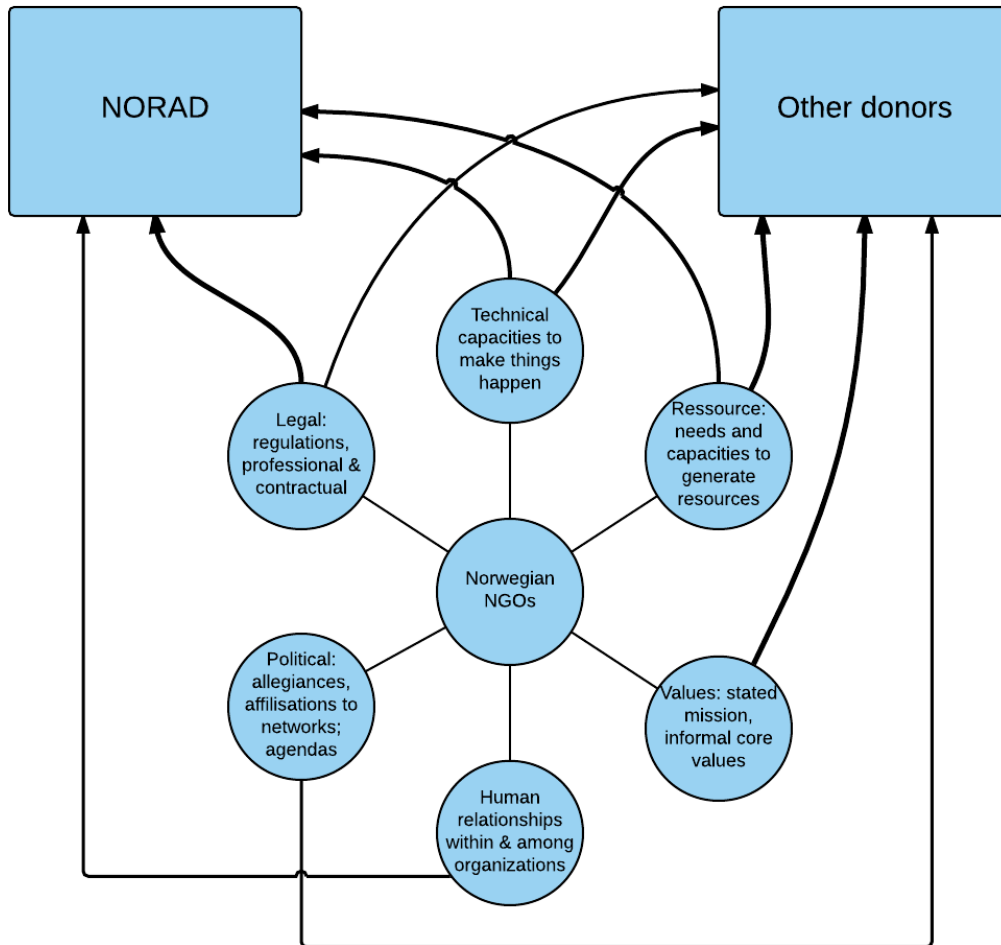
NORAD

Other donors

Technical capacities to make things happen

Legal: regulations, professional & contractual

Ressource: needs and capacities to generate resources

Norwegian NGOs

Political: allegiances, affilisations to networks; agendas

Values: stated mission, informal core values

Human relationships within & among organizations